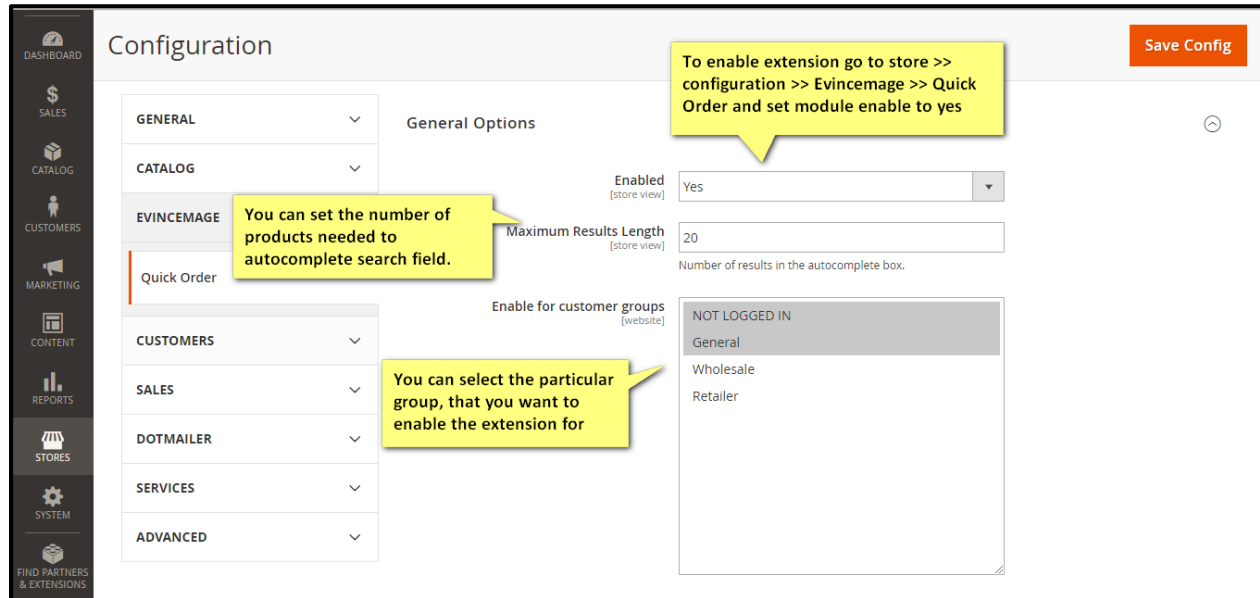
DASHBOARD
SALES
CATALOG
CUSTOMERS
MARKETING
CONTENT
REPORTS
STORES
SYSTEM
FIND PARTNERS & EXTENSIONS

Configuration

Save Config

To enable extension go to store >> configuration >> Evincemage >> Quick Order and set module enable to yes

GENERAL
CATALOG
EVINCEMAGE
Quick Order
CUSTOMERS
SALES
DOTMAILER
SERVICES
ADVANCED

You can set the number of products needed to autocomplete search field.

General Options

Enabled
[store view]
Yes

Maximum Results Length
[store view]
20
Number of results in the autocomplete box.

Enable for customer groups
[website]
NOT LOGGED IN
General
Wholesale
Retailer

You can select the particular group, that you want to enable the extension for